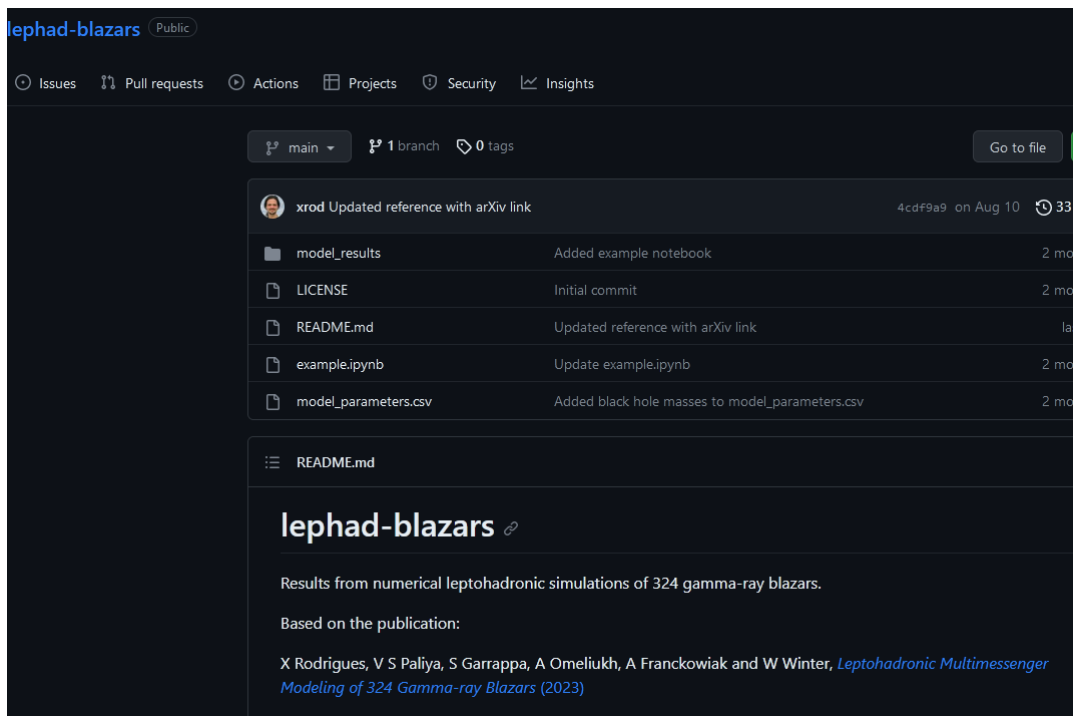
lephad-blazars Public

Issues Pull requests Actions Projects Security Insights

main 1 branch 0 tags Go to file

xrod Updated reference with arXiv link 4cdf9a9 on Aug 10 33

| | | |
|---|---|---|
| model_results | Added example notebook | 2 mo |
| LICENSE | Initial commit | 2 mo |
| README.md | Updated reference with arXiv link | la |
| example.ipynb | Update example.ipynb | 2 mo |
| model_parameters.csv | Added black hole masses to model_parameters.csv | 2 mo |

README.md

lephad-blazars

Results from numerical leptohadronic simulations of 324 gamma-ray blazars.

Based on the publication:

X Rodrigues, V S Paliya, S Garrappa, A Omeliukh, A Franckowiak and W Winter, Leptohadronic Multimessenger Modeling of 324 Gamma-ray Blazars (2023)